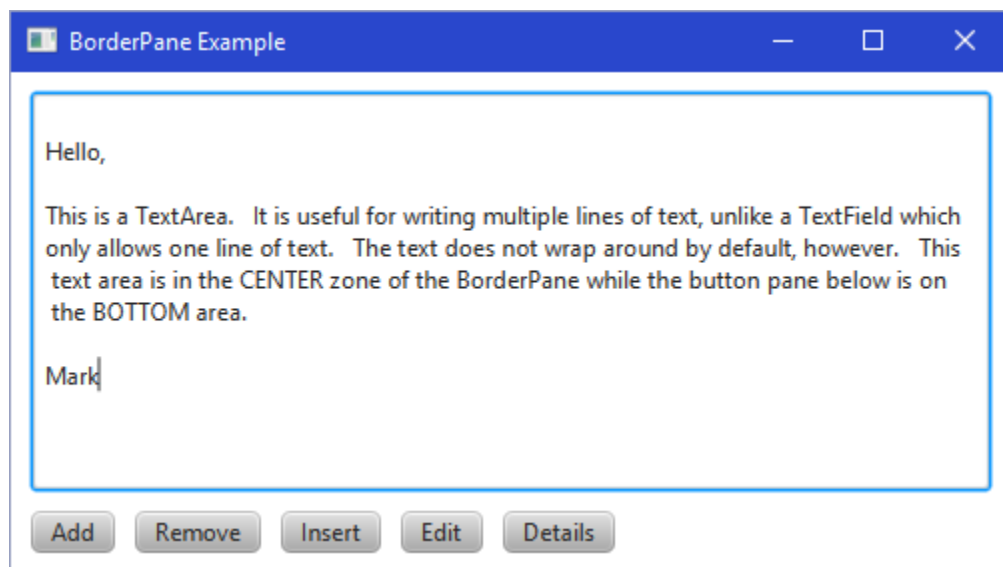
BorderPane Example

Hello,

This is a TextArea. It is useful for writing multiple lines of text, unlike a TextField which only allows one line of text. The text does not wrap around by default, however. This text area is in the CENTER zone of the BorderPane while the button pane below is on the BOTTOM area.

Mark

Add Remove Insert Edit Details